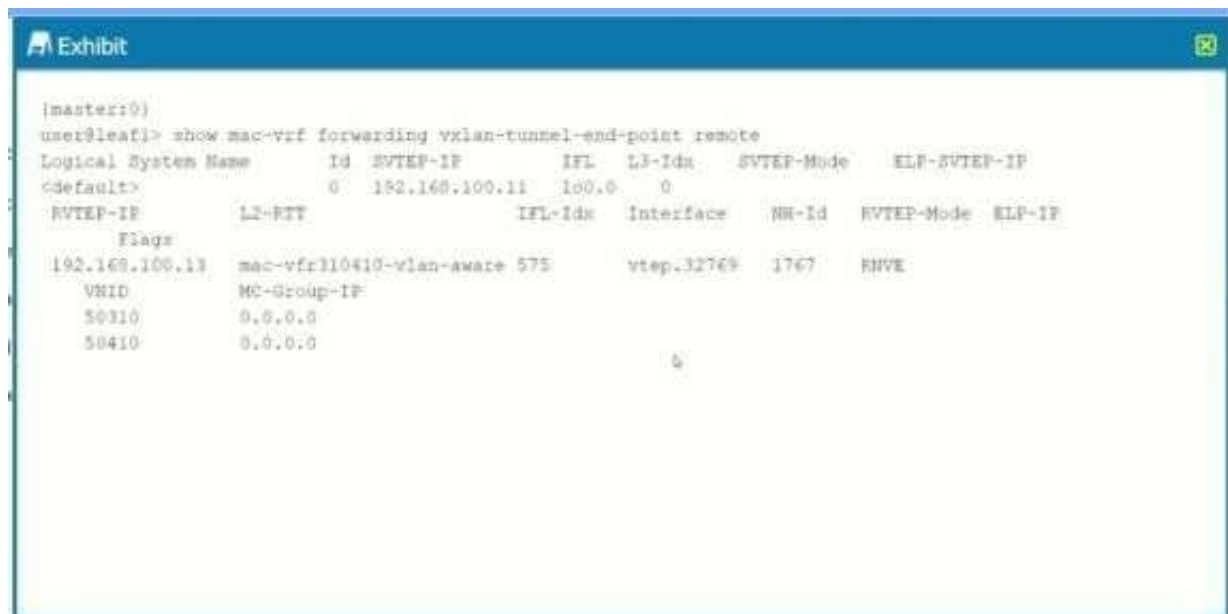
Exhibit

{master:0}
user@leaf1> show mac-vrf forwarding vxlan-tunnel-end-point remote
Logical System Name Id SVTEP-IP IFL L3-Idx SVTEP-Mode ELP-SVTEP-IP
<default> 0 192.168.100.11 lo0.0 0
RVTEP-IP L2-RTT IFL-Idx Interface NH-Id RVTEP-Mode ELP-IP
Flags
192.168.100.13 mac-vfr310410-vlan-aware 575 vtep.32769 1767 RNVE
VNID MC-Group-IP
50310 0.0.0.0
50410 0.0.0.0